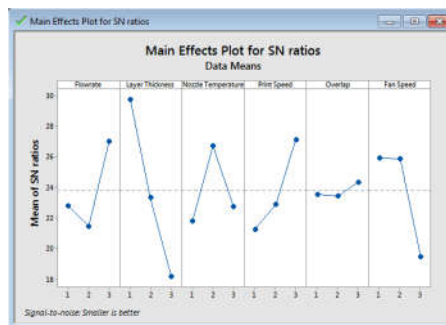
Main Effects Plot for SN ratios

Main Effects Plot for SN ratios
Data Means

Flowrate
Layer Thickness
Nozzle Temperature
Print Speed
Overlap
Fan Speed

Mean of SN ratios

30
28
26
24
22
20
18

1 2 3
1 2 3
1 2 3
1 2 3
1 2 3
1 2 3

Signal-to-noise: Smaller is better